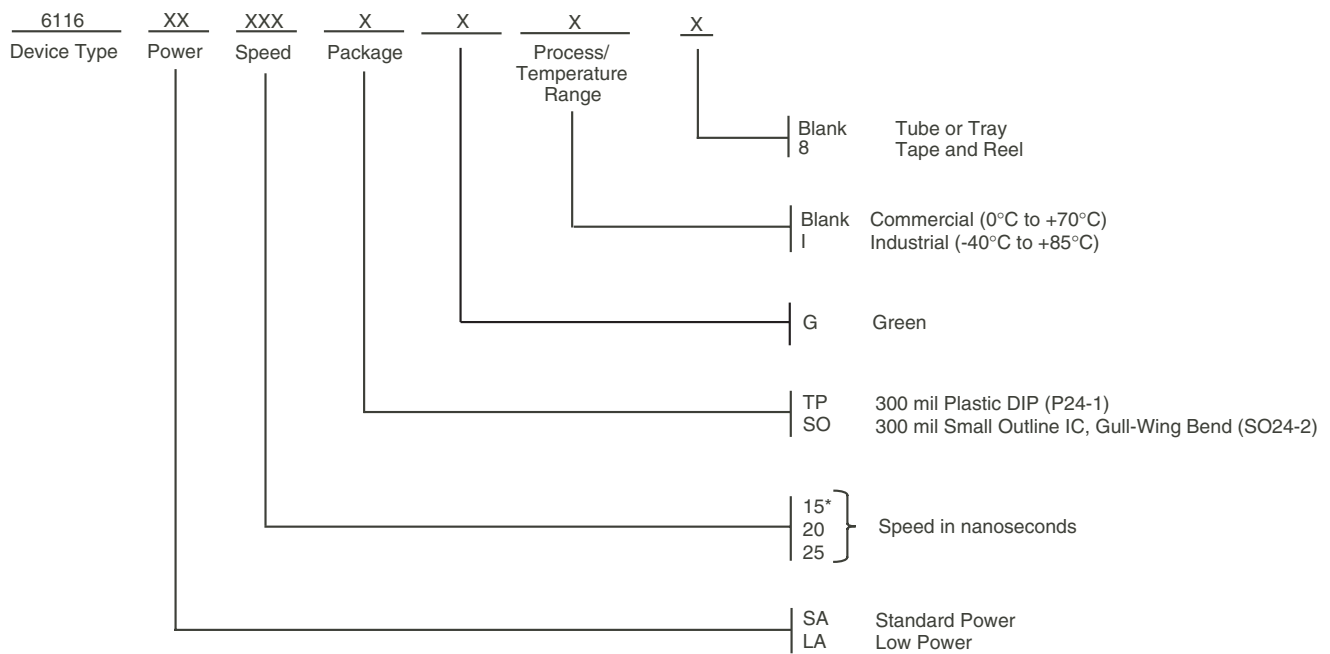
6116 Device Type

XX Power

XXX Speed

X Package

X

X Process/ Temperature Range

X

Blank Tube or Tray
8 Tape and Reel

Blank Commercial (0°C to +70°C)
I Industrial (-40°C to +85°C)

G Green

TP 300 mil Plastic DIP (P24-1)
SO 300 mil Small Outline IC, Gull-Wing Bend (SO24-2)

15*
20
25
Speed in nanoseconds

SA Standard Power
LA Low Power